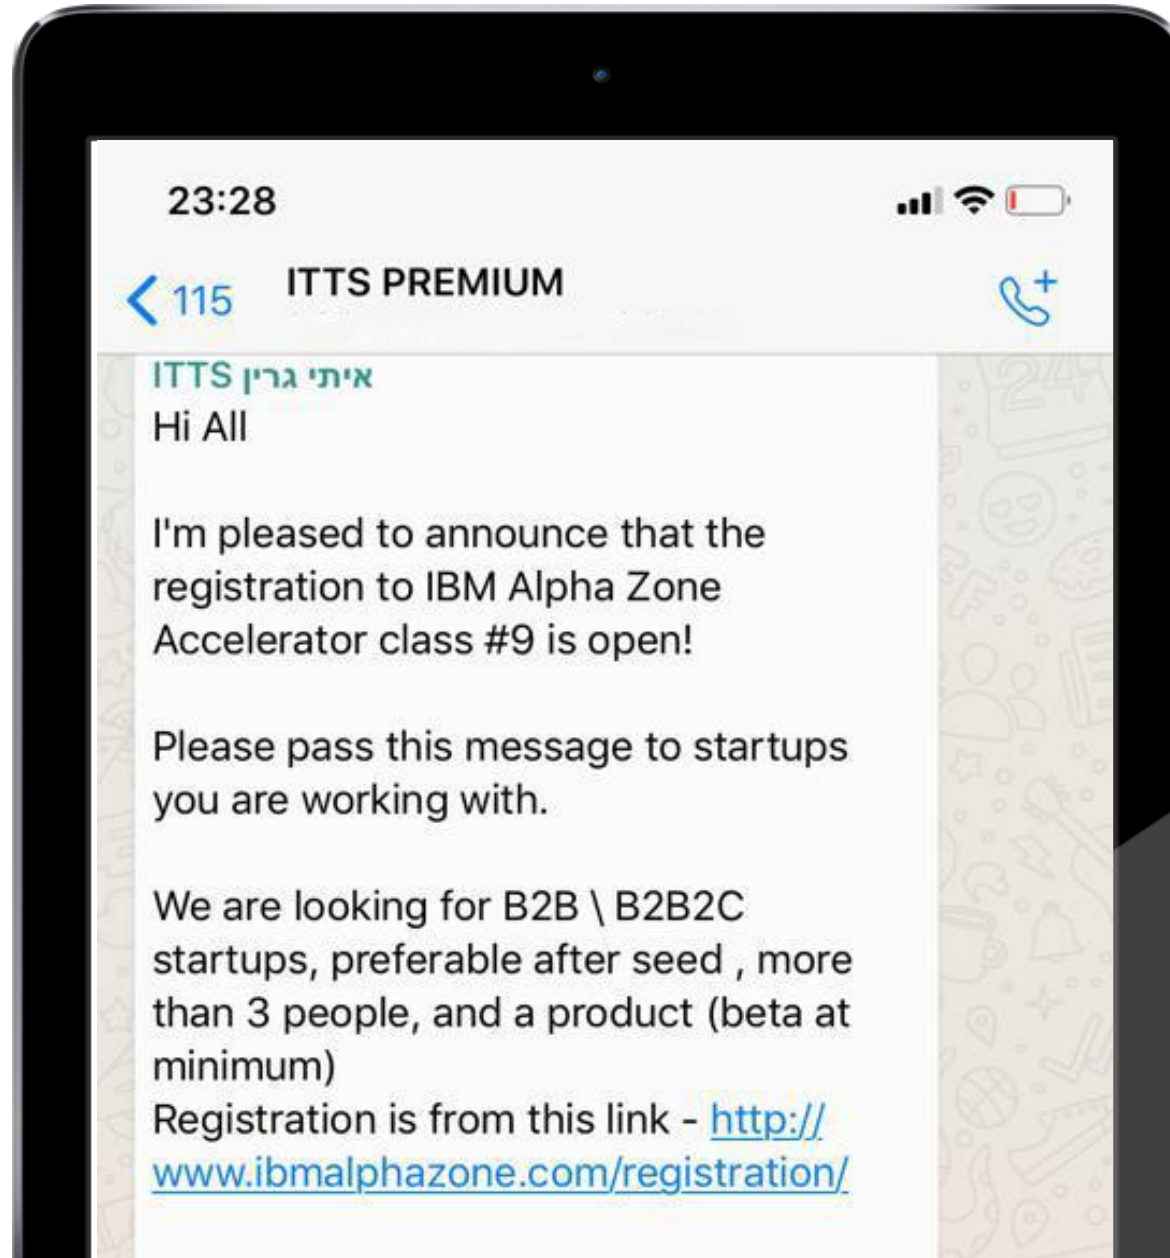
23:28

115 ITTS PREMIUM

ITTS איתי גרין
Hi All

I'm pleased to announce that the registration to IBM Alpha Zone Accelerator class #9 is open!

Please pass this message to startups you are working with.

We are looking for B2B \ B2B2C startups, preferable after seed , more than 3 people, and a product (beta at minimum)
Registration is from this link - http://www.ibmalphazone.com/registration/